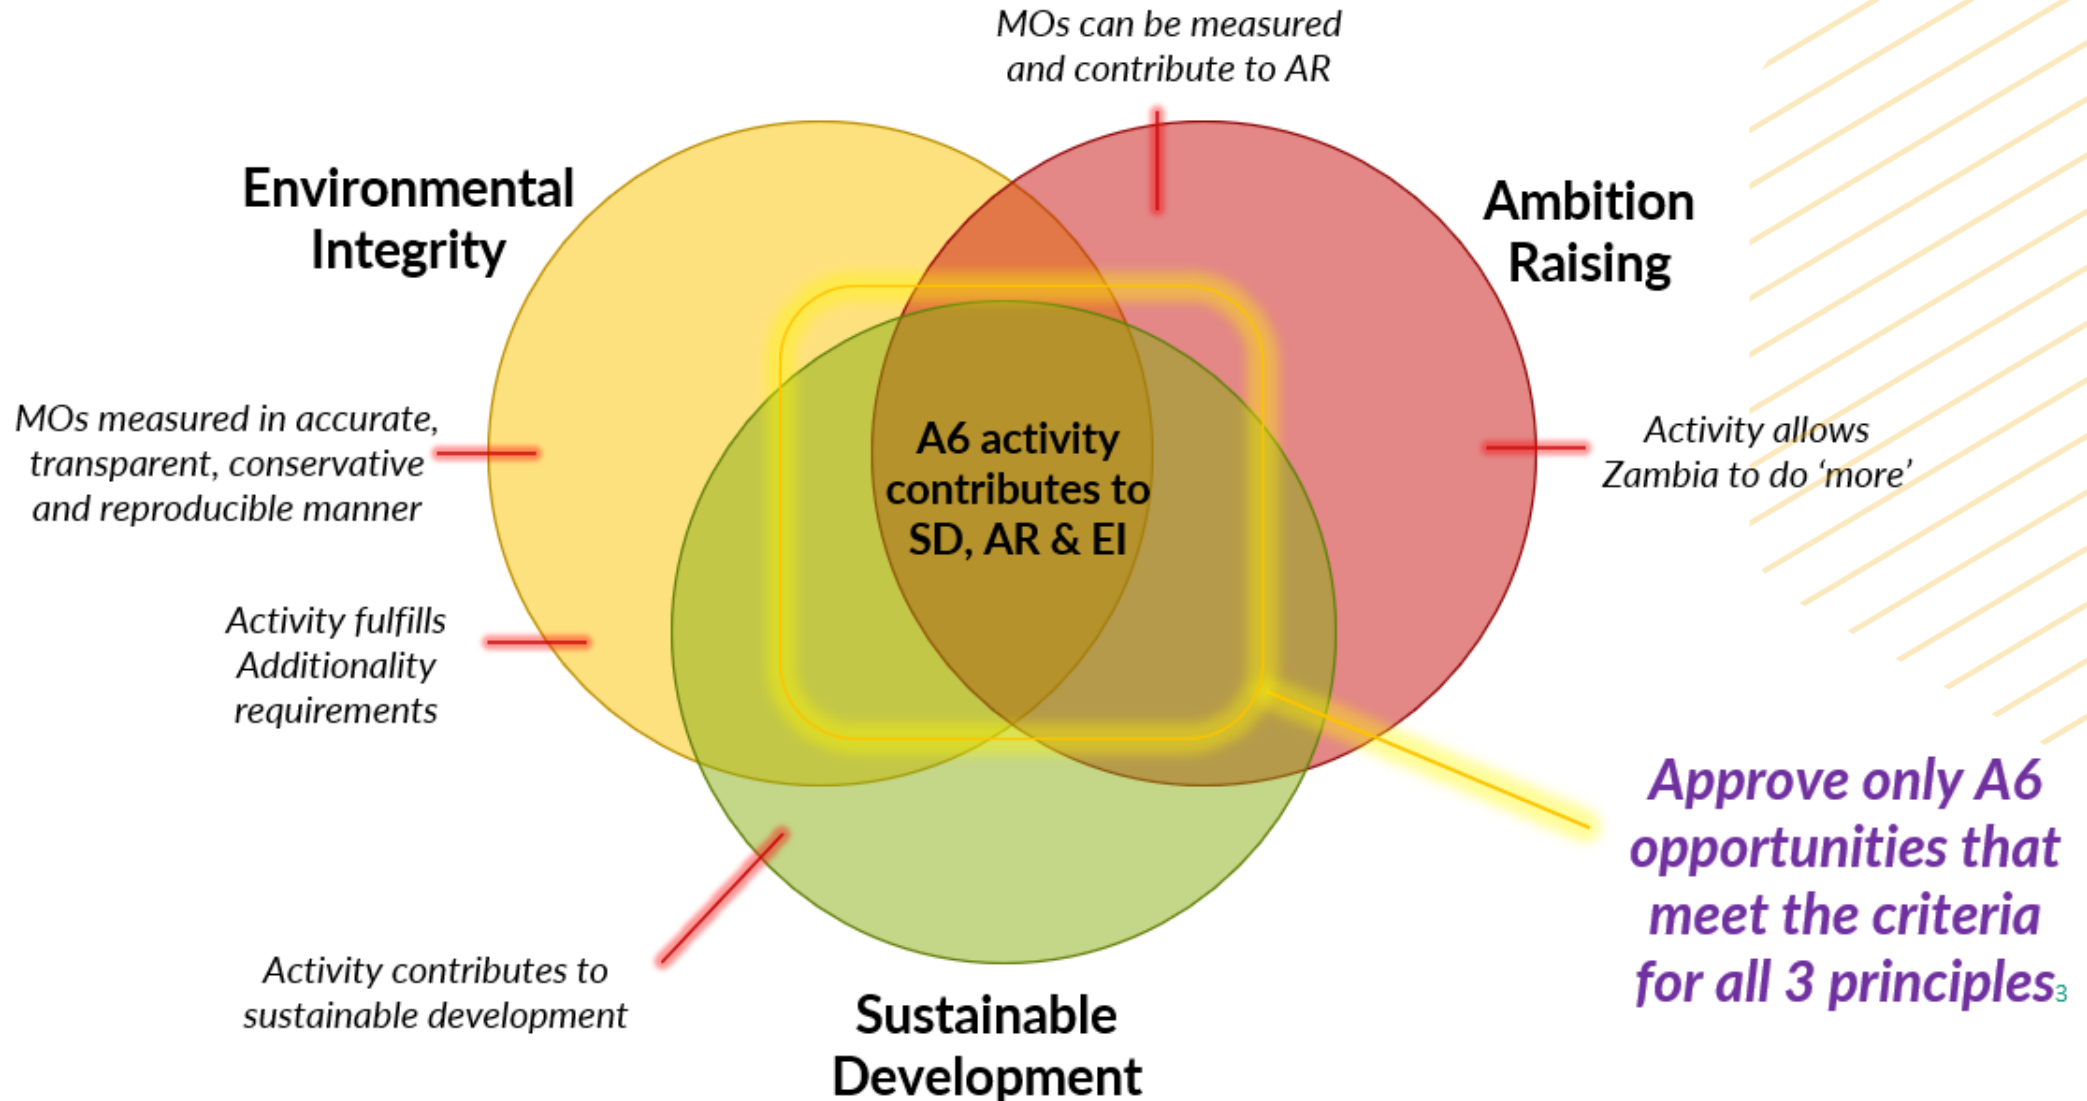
MOs can be measured and contribute to AR

Environmental Integrity

Ambition Raising

MOs measured in accurate, transparent, conservative and reproducible manner

A6 activity contributes to SD, AR & EI

Activity allows Zambia to do 'more'

Activity fulfills Additionality requirements

Approve only A6 opportunities that meet the criteria for all 3 principles

3

Activity contributes to sustainable development

Sustainable Development